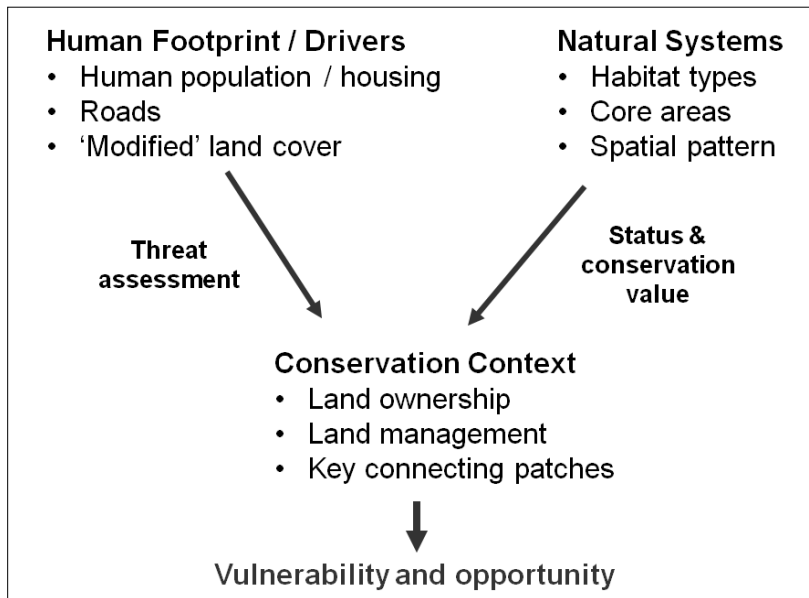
Human Footprint / Drivers
• Human population / housing
• Roads
• 'Modified' land cover

Natural Systems
• Habitat types
• Core areas
• Spatial pattern

Threat assessment

Status & conservation value

Conservation Context
• Land ownership
• Land management
• Key connecting patches

Vulnerability and opportunity